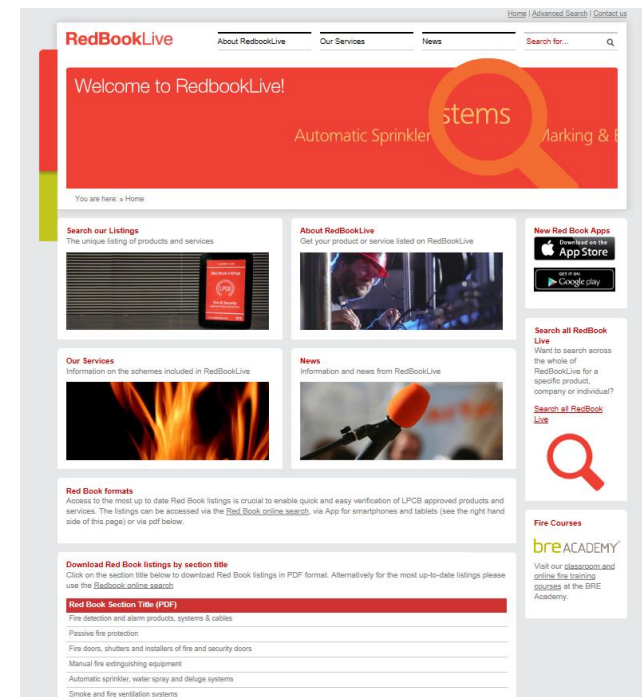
Home | Advanced Search | Contact us

RedBookLive

About RedbookLive
Our Services
News
Search for...

Welcome to RedbookLive!

stems
Automatic Sprinkler
Marking &

You are here: » Home

Search our Listings
The unique listing of products and services

About RedBookLive
Get your product or service listed on RedBookLive

New Red Book Apps
Download on the App Store
GET IT ON Google play

Our Services
Information on the schemes included in RedBookLive

News
Information and news from RedBookLive

Search all RedBook Live
Want to search across the whole of RedBookLive for a specific product, company or individual?

Search all RedBook Live

Red Book formats
Access to the most up to date Red Book listings is crucial to enable quick and easy verification of LPCB approved products and services. The listings can be accessed via the Red Book online search, via App for smartphones and tablets (see the right hand side of this page) or via pdf below.

Fire Courses
bre ACADEMY
Visit our classroom and online fire training courses at the BRE Academy.

Download Red Book listings by section title
Click on the section title below to download Red Book listings in PDF format. Alternatively for the most up-to-date listings please use the Redbook online search

| Red Book Section Title (PDF) |
|---|
| Fire detection and alarm products, systems & cables |
| Passive fire protection |
| Fire doors, shutters and installers of fire and security doors |
| Manual fire extinguishing equipment |
| Automatic sprinkler, water spray and deluge systems |
| Smoke and fire ventilation systems |